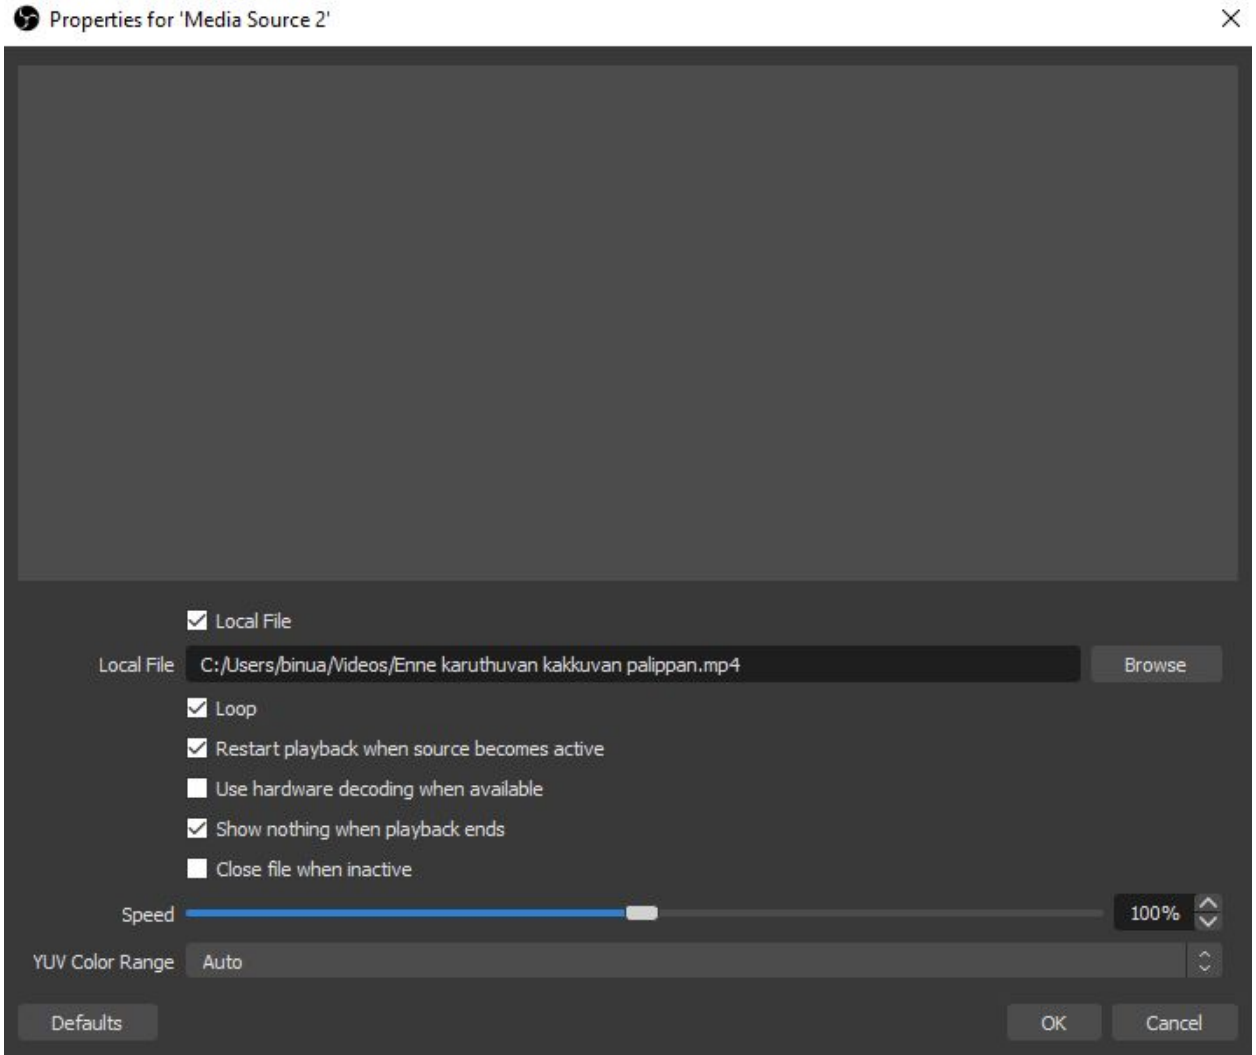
Properties for 'Media Source 2'

Local File

Local File C:/Users/binua/Videos/Enne karuthuvan kakkuvan palippan.mp4 Browse

Loop

Restart playback when source becomes active

Use hardware decoding when available

Show nothing when playback ends

Close file when inactive

Speed 100%

YUV Color Range Auto

Defaults OK Cancel